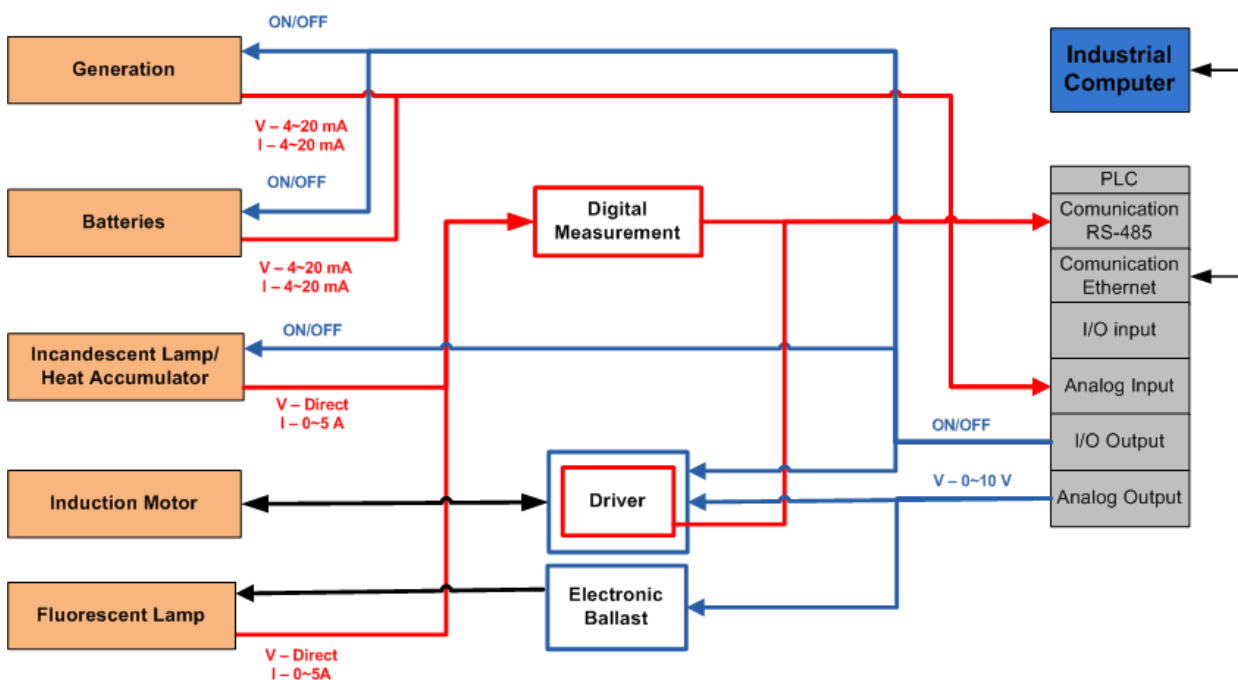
ON/OFF

Generation

V – 4~20 mA
I – 4~20 mA

ON/OFF

Batteries

V – 4~20 mA
I – 4~20 mA

Digital Measurement

ON/OFF

Incandescent Lamp/ Heat Accumulator

V – Direct
I – 0~5 A

Induction Motor

Driver

Fluorescent Lamp

Electronic Ballast

V – Direct
I – 0~5A

Industrial Computer

| PLC |
|---|
| Comunication RS-485 |
| Comunication Ethernet |
| I/O input |
| Analog Input |
| I/O Output |
| Analog Output |

ON/OFF

V – 0~10 V